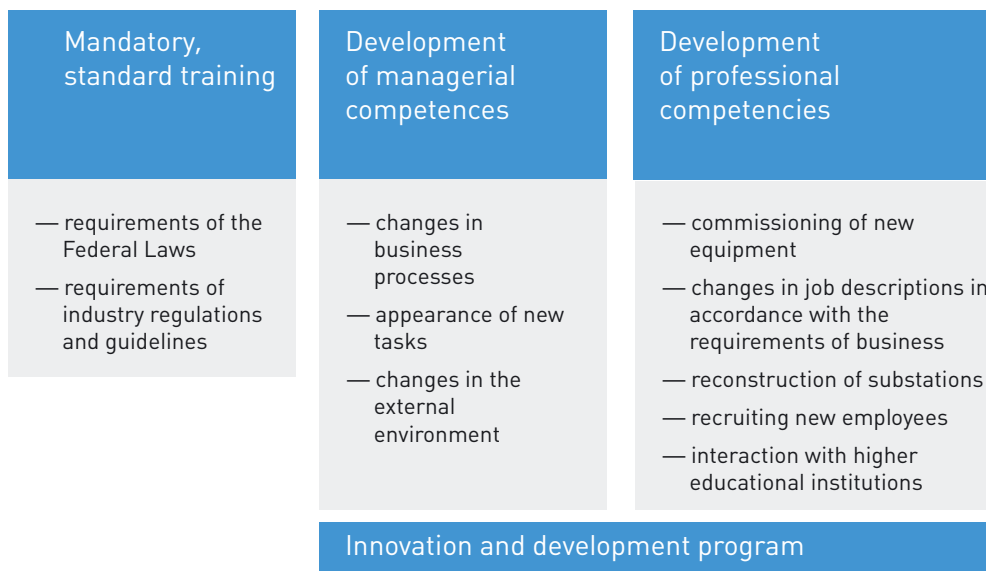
Mandatory, standard training

— requirements of the Federal Laws
— requirements of industry regulations and guidelines

Development of managerial competences

— changes in business processes
— appearance of new tasks
— changes in the external environment

Development of professional competencies

— commissioning of new equipment
— changes in job descriptions in accordance with the requirements of business
— reconstruction of substations
— recruiting new employees
— interaction with higher educational institutions

Innovation and development program